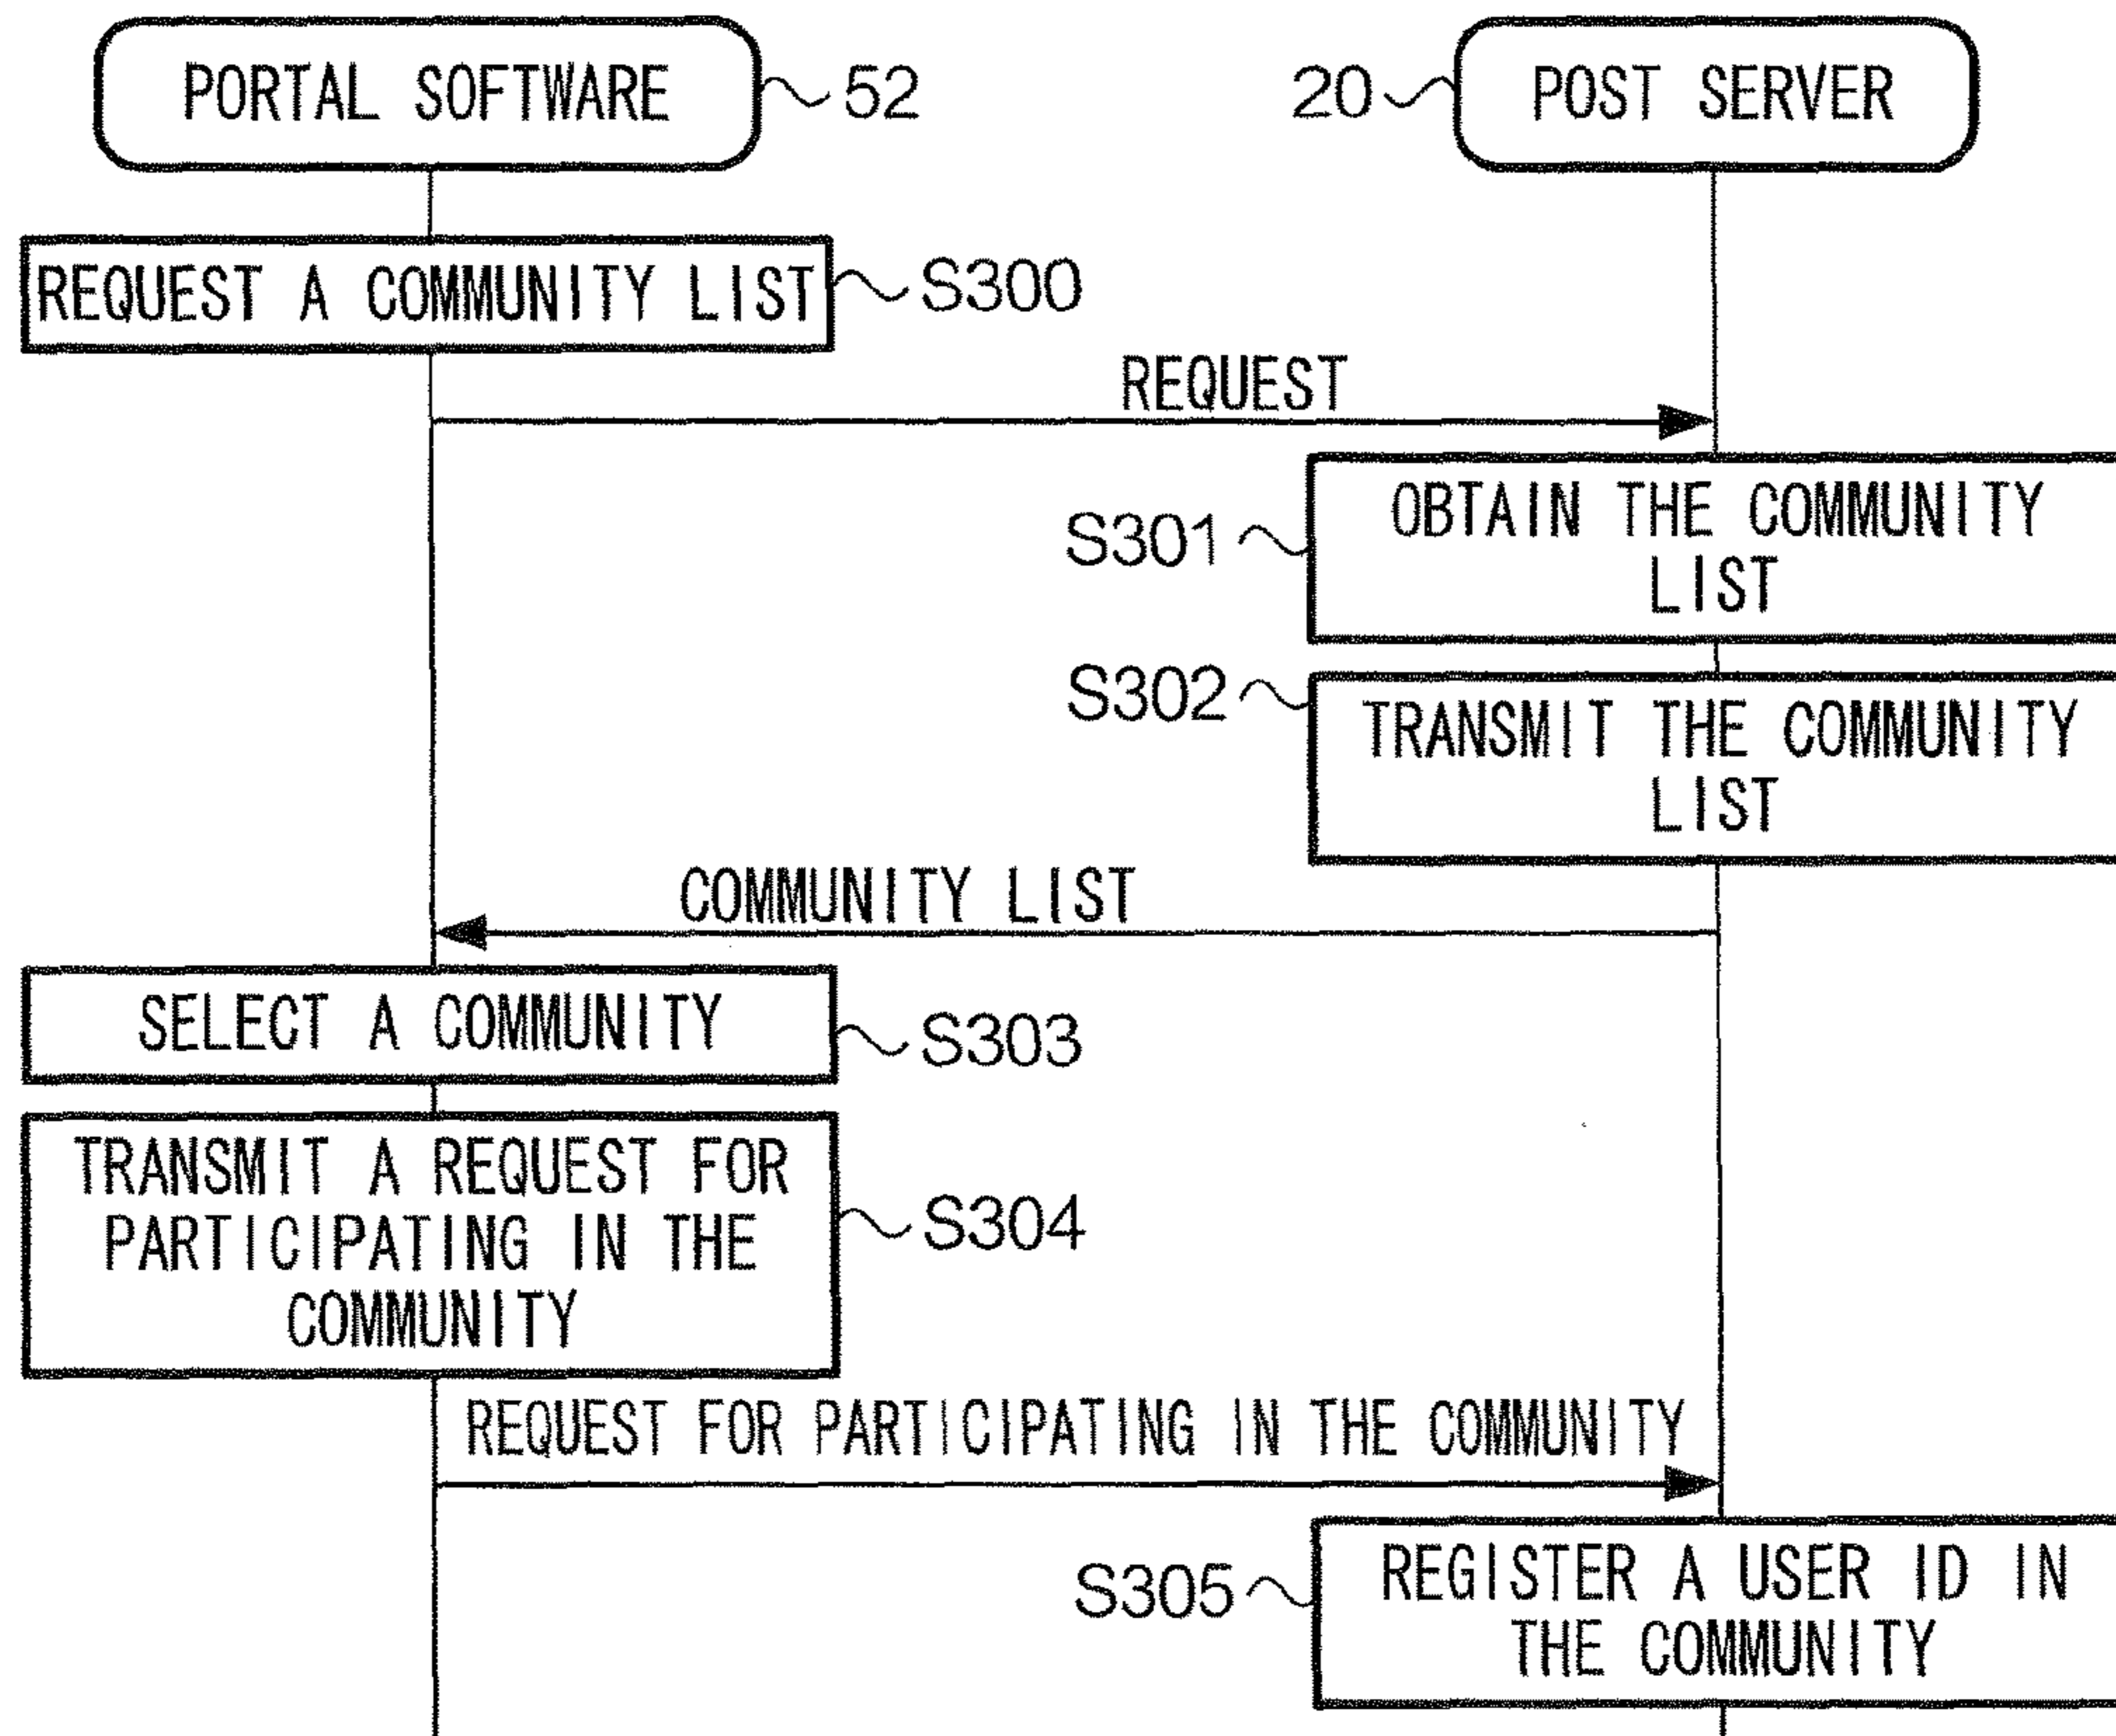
PORTAL SOFTWARE 52

20 POST SERVER

REQUEST A COMMUNITY LIST S300

REQUEST

S301 OBTAIN THE COMMUNITY LIST

S302 TRANSMIT THE COMMUNITY LIST

COMMUNITY LIST

SELECT A COMMUNITY S303

TRANSMIT A REQUEST FOR PARTICIPATING IN THE COMMUNITY S304

REQUEST FOR PARTICIPATING IN THE COMMUNITY

S305 REGISTER A USER ID IN THE COMMUNITY